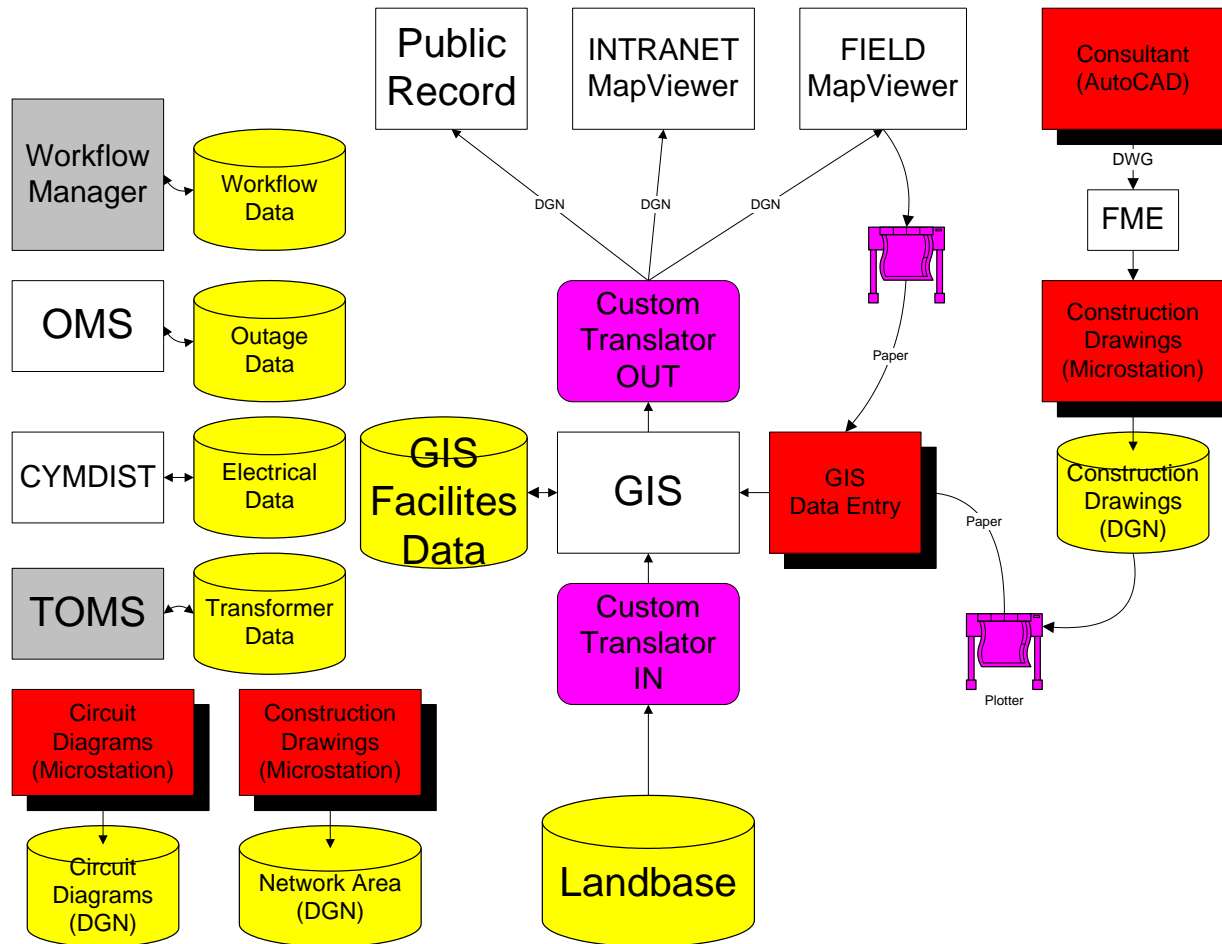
Public Record

INTRANET MapViewer

FIELD MapViewer

Consultant (AutoCAD)

DWG

FME

Workflow Manager

Workflow Data

OMS

Outage Data

CYMDIST

Electrical Data

TOMS

Transformer Data

DGN

DGN

DGN

Custom Translator OUT

GIS Facilites Data

GIS

GIS Data Entry

Paper

Paper

Construction Drawings (Microstation)

Construction Drawings (DGN)

Custom Translator IN

Plotter

Circuit Diagrams (Microstation)

Construction Drawings (Microstation)

Circuit Diagrams (DGN)

Network Area (DGN)

Landbase